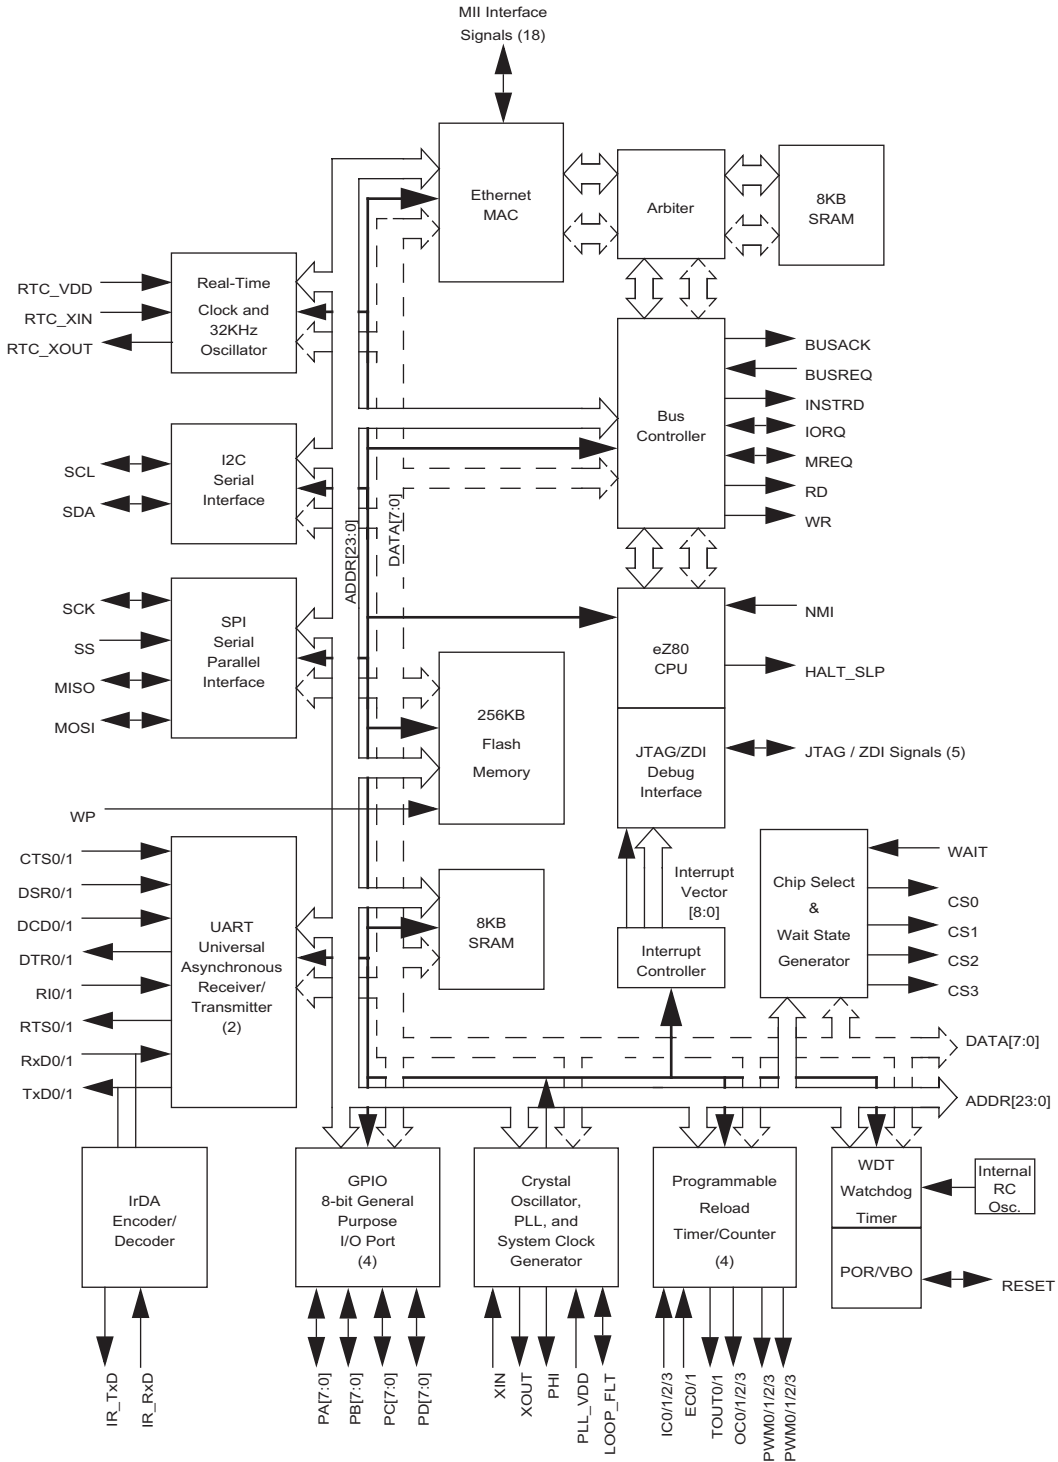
MII Interface
Signals (18)

Ethernet
MAC

Arbiter

8KB
SRAM

RTC_VDD
RTC_XIN
RTC_XOUT

Real-Time
Clock and
32KHz
Oscillator

BUSACK
BUSREQ
INSTRD
IORQ
MREQ
RD
WR

Bus
Controller

SCL
SDA

I2C
Serial
Interface

ADDR[23:0]
DATA[7:0]

SCK
SS
MISO
MOSI

SPI
Serial
Parallel
Interface

eZ80
CPU

NMI
HALT_SLP

256KB
Flash
Memory

JTAG/ZDI
Debug
Interface

JTAG / ZDI Signals (5)

WP

CTS0/1
DSR0/1
DCD0/1
DTR0/1
RI0/1
RTS0/1
RxD0/1
TxD0/1

UART
Universal
Asynchronous
Receiver/
Transmitter
(2)

8KB
SRAM

Interrupt
Vector
[8:0]

Interrupt
Controller

Chip Select
&
Wait State
Generator

WAIT
CS0
CS1
CS2
CS3

DATA[7:0]
ADDR[23:0]

IrDA
Encoder/
Decoder

GPIO
8-bit General
Purpose
I/O Port
(4)

Crystal
Oscillator,
PLL, and
System Clock
Generator

Programmable
Reload
Timer/Counter
(4)

WDT
Watchdog
Timer

Internal
RC
Osc.

POR/VBO

RESET

IR_TxD
IR_RxD
PA[7:0]
PB[7:0]
PC[7:0]
PD[7:0]
XIN
XOUT
PHI
PLL_VDD
LOOP_FLT
IC0/1/2/3
EC0/1
TOUT0/1
OC0/1/2/3
PWM0/1/2/3
PWM0/1/2/3